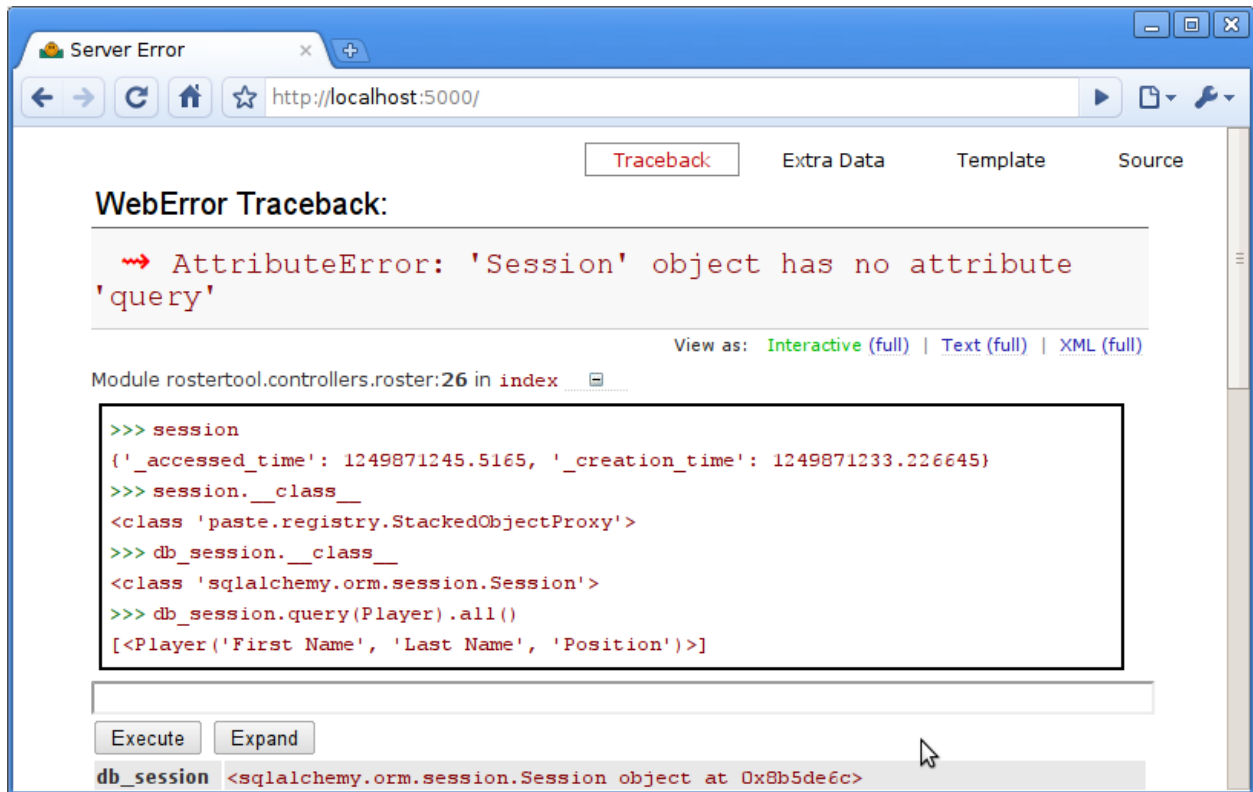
Server Error ×

http://localhost:5000/

Traceback | Extra Data | Template | Source

WebError Traceback:

⇝ AttributeError: 'Session' object has no attribute 'query'

View as: Interactive (full) | Text (full) | XML (full)

Module rostertool.controllers.roster:26 in index

>>> session
{'_accessed_time': 1249871245.5165, '_creation_time': 1249871233.226645}
>>> session.__class__
<class 'paste.registry.StackedObjectProxy'>
>>> db_session.__class__
<class 'sqlalchemy.orm.session.Session'>
>>> db_session.query(Player).all()
[<Player('First Name', 'Last Name', 'Position')>]

Execute | Expand

| db_session | <sqlalchemy.orm.session.Session object at 0x8b5de6c> |
|---|---|